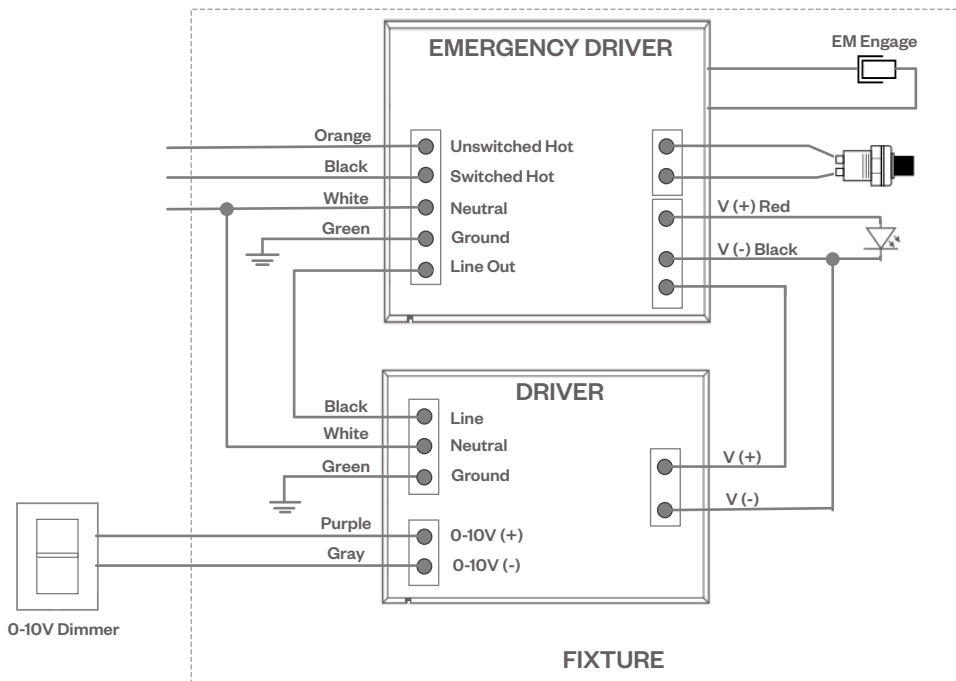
EMERGENCY DRIVER

EM Engage

Orange
Unswitched Hot
Black
Switched Hot
White
Neutral
Green
Ground
Line Out

V (+) Red
V (-) Black

DRIVER

Black
Line
White
Neutral
Green
Ground

V (+)
V (-)

Purple
0-10V (+)
Gray
0-10V (-)

0-10V Dimmer

FIXTURE